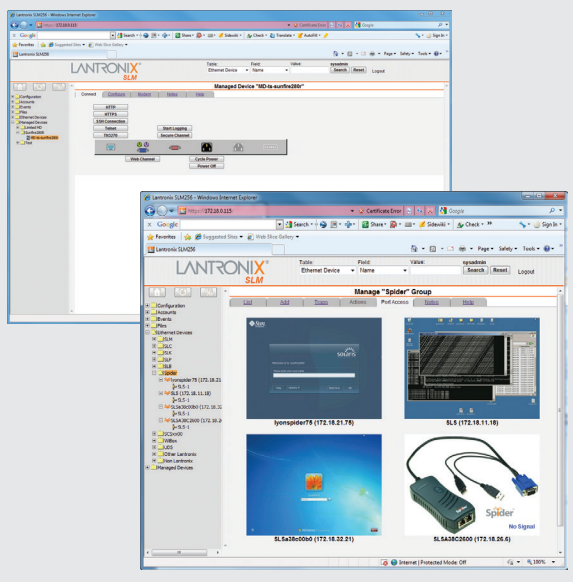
Lantronix SLM256 - Windows Internet Explorer

https://172.18.0.115

Certificate Error

Google

Google

Search

Share

Sidewiki

Check

Sign In

Favorites

Suggested Sites

Web Slice Gallery

Lantronix SLM256

Page

Safety

Tools

LANTRONIX SLM

Table:
Ethernet Device

Field:
Name

Value:

sysadmin

Search

Reset

Logout

Manage "Spider" Group

List

Add

Traps

Actions

Port Access

Notes

Help

Configuration
Accounts
Events
PMm
Ethernet Devices
SLM
SLC
SLK
SLP
SLB
Spider
lyonspider75 (172.18.21.75)
SLS-1
SL5 (172.18.11.18)
SLS-1
SL5a38c00b0 (172.18.32.21)
SLS-1
SL5A38C2600 (172.18.26.5)
SLS-1
Spider Duo
XVBox
UDS
Other Lantronix
Non Lantronix
Managed Devices

solaris

lyonspider75 (172.18.21.75)

SL5 (172.18.11.18)

SL5a38c00b0 (172.18.32.21)

Spider
No Signal

SL5A38C2600 (172.18.26.5)

Internet | Protected Mode: Off

100%

Lantronix SLM256 - Windows Internet Explorer

Managed Device "MD-ts-sunfire280r"

Connect

Configure

Network

Notes

Help

HTTP

HTTPS

SSH Connection

Telnet

TN3270

Start Logging

Secure Channel

Web Channel

Cycle Power

Power Off

Configuration
Accounts
Events
Plex
Ethernet Devices
Managed Devices
Limited MD
Sunfire280r
MD-ts-sunfire280r
Find